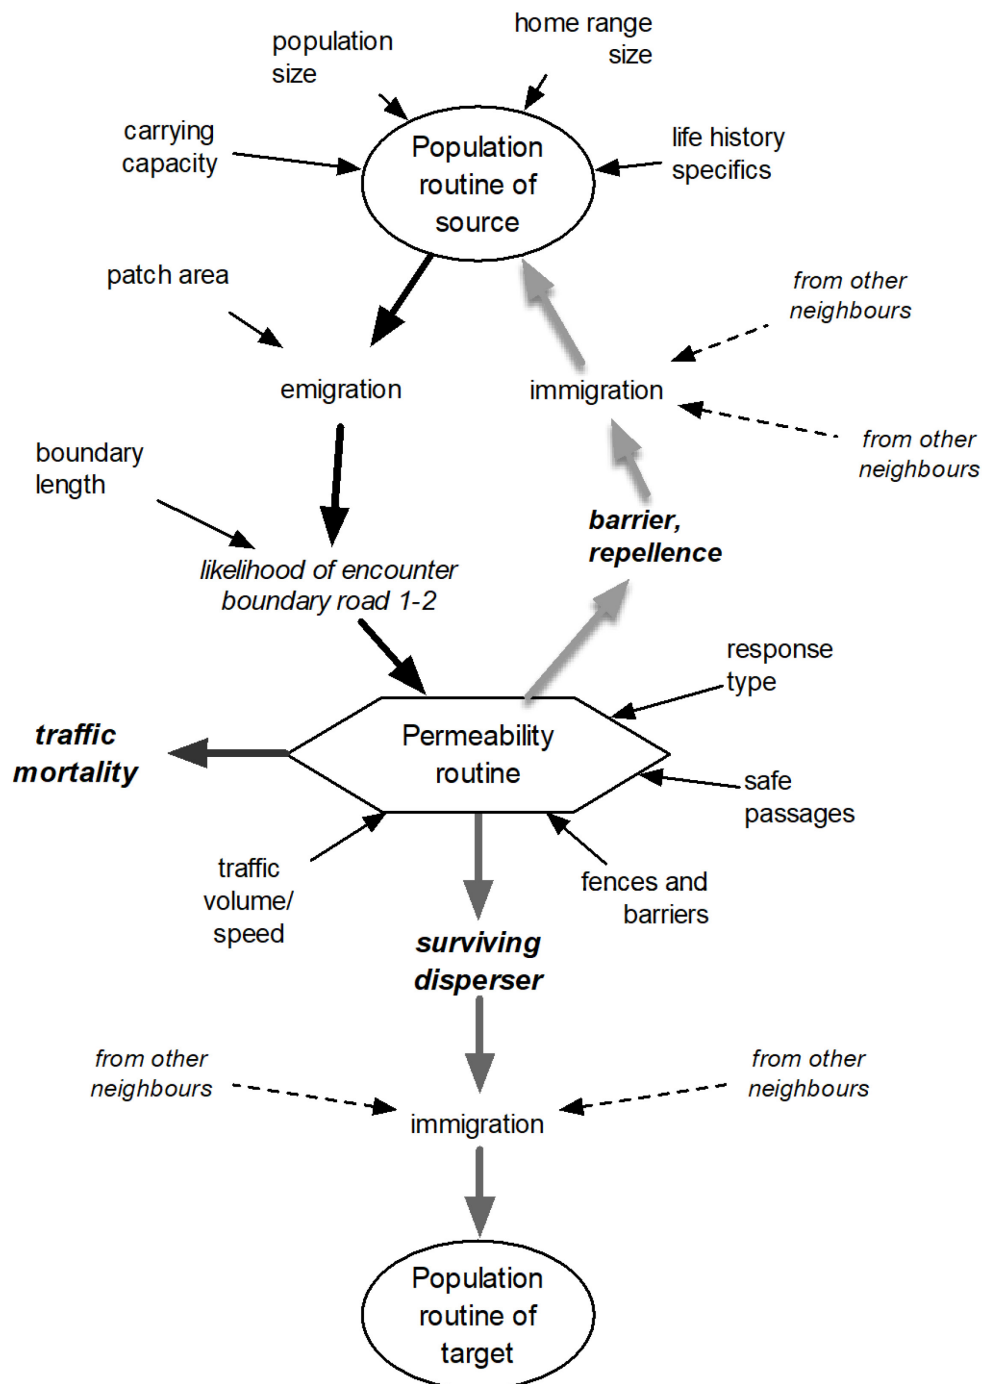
home range size

population size

carrying capacity

Population routine of source

life history specifics

patch area

from other neighbours

emigration

immigration

from other neighbours

boundary length

barrier, repellence

likelihood of encounter boundary road 1-2

response type

traffic mortality

Permeability routine

safe passages

traffic volume/ speed

fences and barriers

surviving disperser

from other neighbours

from other neighbours

immigration

Population routine of target